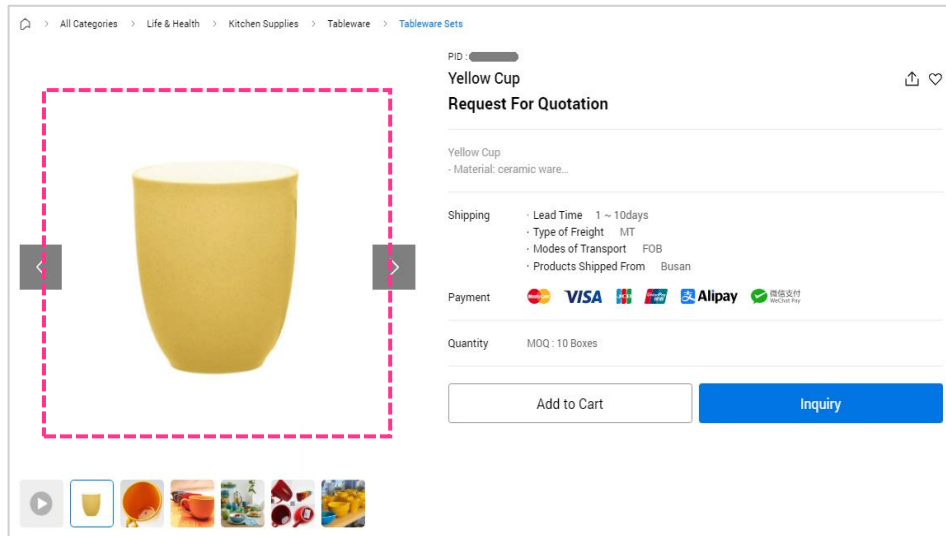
> All Categories > Life & Health > Kitchen Supplies > Tableware > Tableware Sets

PID : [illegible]

Yellow Cup

Request For Quotation

Yellow Cup
- Material: ceramic ware...

Shipping
· Lead Time 1 ~ 10days
· Type of Freight MT
· Modes of Transport FOB
· Products Shipped From Busan

Payment VISA Alipay 微信支付 WeChat Pay

Quantity MOQ : 10 Boxes

Add to Cart

Inquiry